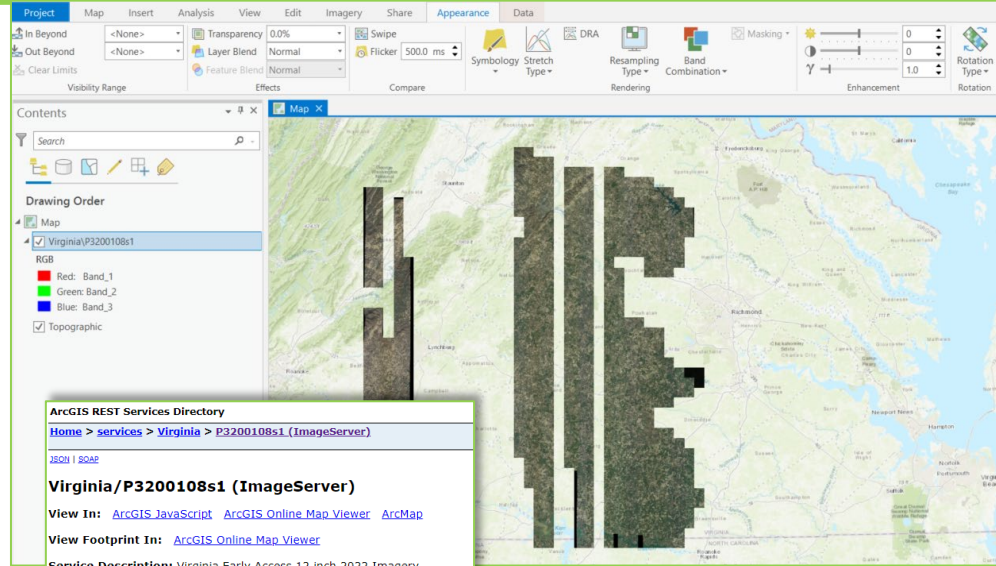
Project Map Insert Analysis View Edit Imagery Share Appearance Data

In Beyond <None>
Out Beyond <None>
Clear Limits
Visibility Range

Transparency 0.0%
Layer Blend Normal
Feature Blend Normal
Effects

Swipe
Flicker 500.0 ms
Compare

Symbology
Stretch Type
DRA
Resampling Type
Band Combination
Masking
Rendering

0
0
1.0
Enhancement

Rotation Type
Rotation

Contents

Search

Drawing Order

Map
Virginia\P3200108s1
RGB
Red: Band_1
Green: Band_2
Blue: Band_3
Topographic

Map

Fredericksburg
Richmond
Lynchburg
Newport News
Hampton
Norfolk
VIRGINIA

ArcGIS REST Services Directory

Home > services > Virginia > P3200108s1 (ImageServer)

JSON | SOAP

Virginia/P3200108s1 (ImageServer)

View In: ArcGIS JavaScript ArcGIS Online Map Viewer ArcMap

View Footprint In: ArcGIS Online Map Viewer

Service Description: Virginia Early Access 12 inch 2022 Imagery